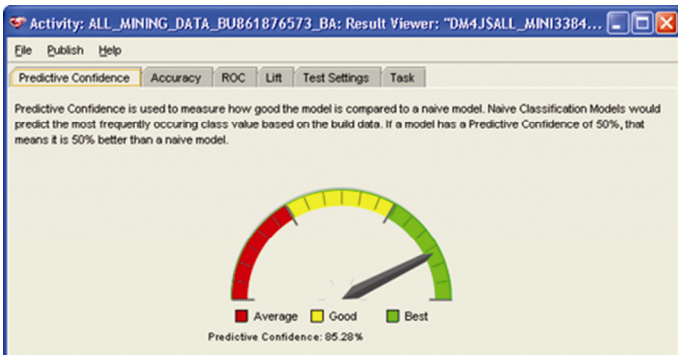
Activity: ALL_MINING_DATA_BU861876573_BA: Result Viewer: "DM4JSALL_MINI3384...

File Publish Help

Predictive Confidence | Accuracy | ROC | Lift | Test Settings | Task

Predictive Confidence is used to measure how good the model is compared to a naive model. Naive Classification Models would predict the most frequently occuring class value based on the build data. If a model has a Predictive Confidence of 50%, that means it is 50% better than a naive model.

Average Good Best

Predictive Confidence: 85.28%